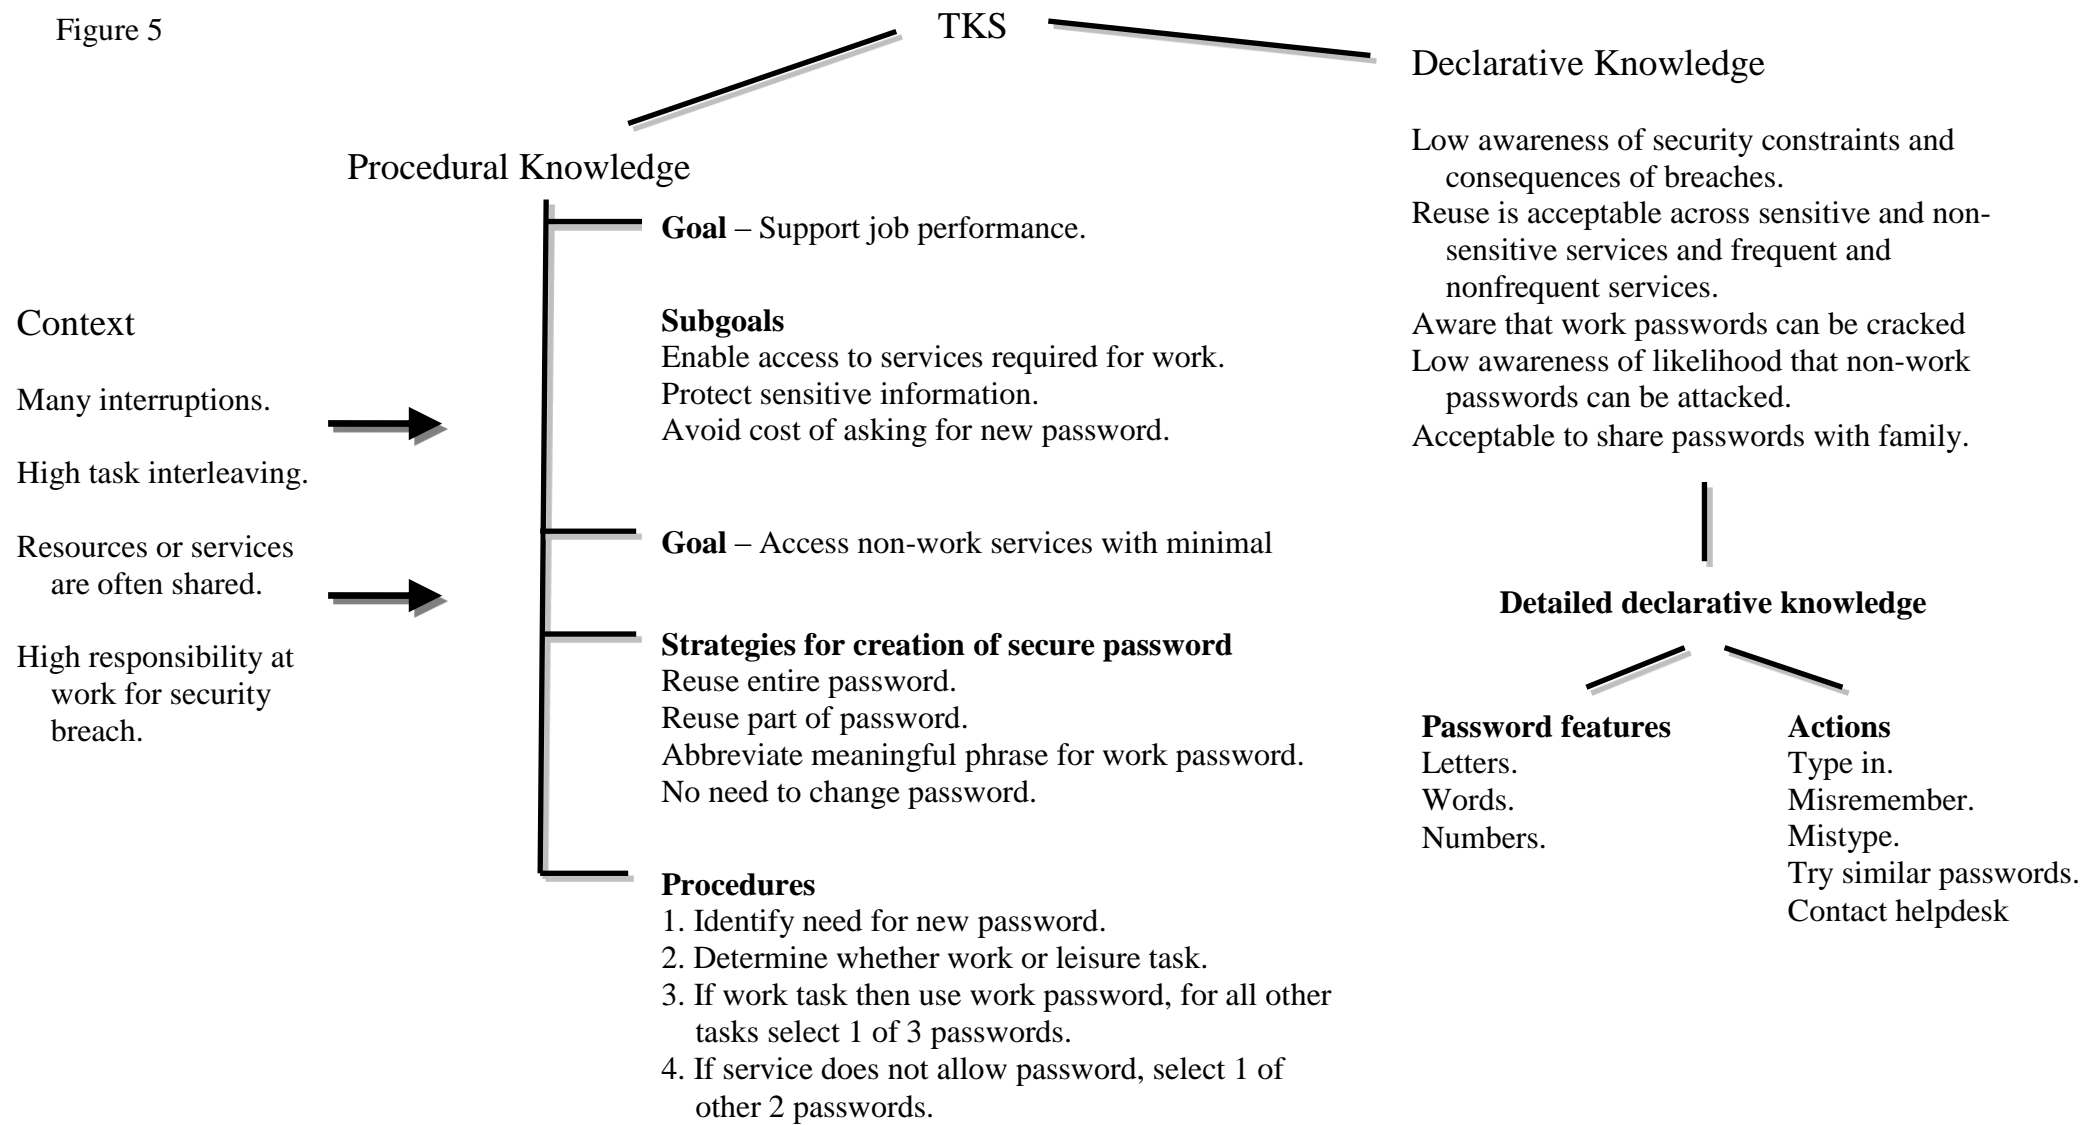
Figure 5

TKS

Procedural Knowledge

Declarative Knowledge

Context

Many interruptions.

High task interleaving.

Resources or services are often shared.

High responsibility at work for security breach.

**Goal** – Support job performance.

**Subgoals**
Enable access to services required for work.
Protect sensitive information.
Avoid cost of asking for new password.

**Goal** – Access non-work services with minimal

**Strategies for creation of secure password**
Reuse entire password.
Reuse part of password.
Abbreviate meaningful phrase for work password.
No need to change password.

**Procedures**
1. Identify need for new password.
2. Determine whether work or leisure task.
3. If work task then use work password, for all other tasks select 1 of 3 passwords.
4. If service does not allow password, select 1 of other 2 passwords.

Low awareness of security constraints and consequences of breaches.
Reuse is acceptable across sensitive and non-sensitive services and frequent and nonfrequent services.
Aware that work passwords can be cracked
Low awareness of likelihood that non-work passwords can be attacked.
Acceptable to share passwords with family.

**Detailed declarative knowledge**

**Password features**
Letters.
Words.
Numbers.

**Actions**
Type in.
Misremember.
Mistype.
Try similar passwords.
Contact helpdesk